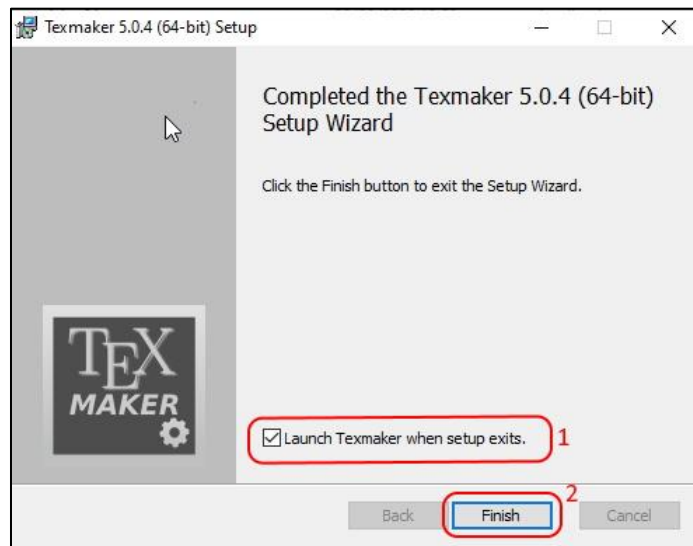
Texmaker 5.0.4 (64-bit) Setup

Completed the Texmaker 5.0.4 (64-bit) Setup Wizard

Click the Finish button to exit the Setup Wizard.

TEX MAKER

Launch Texmaker when setup exits.

1

2

Back

Finish

Cancel